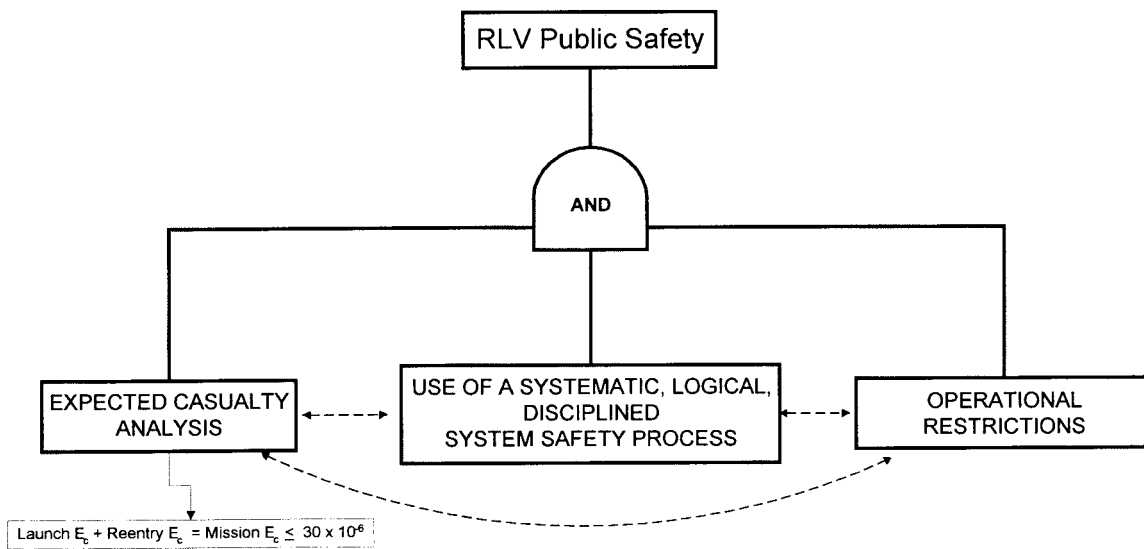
RLV Public Safety

AND

EXPECTED CASUALTY ANALYSIS

USE OF A SYSTEMATIC, LOGICAL, DISCIPLINED SYSTEM SAFETY PROCESS

OPERATIONAL RESTRICTIONS

Launch $E_c$ + Reentry $E_c$ = Mission $E_c \leq 30 \times 10^{-6}$